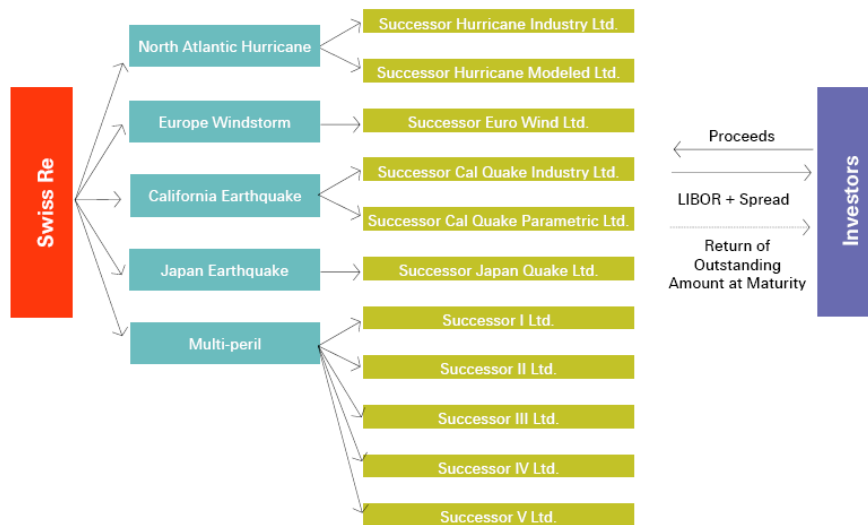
Swiss Re

North Atlantic Hurricane

Successor Hurricane Industry Ltd.

Successor Hurricane Modeled Ltd.

Europe Windstorm

Successor Euro Wind Ltd.

California Earthquake

Successor Cal Quake Industry Ltd.

Successor Cal Quake Parametric Ltd.

Japan Earthquake

Successor Japan Quake Ltd.

Multi-peril

Successor I Ltd.

Successor II Ltd.

Successor III Ltd.

Successor IV Ltd.

Successor V Ltd.

Proceeds

LIBOR + Spread

Return of Outstanding Amount at Maturity

Investors